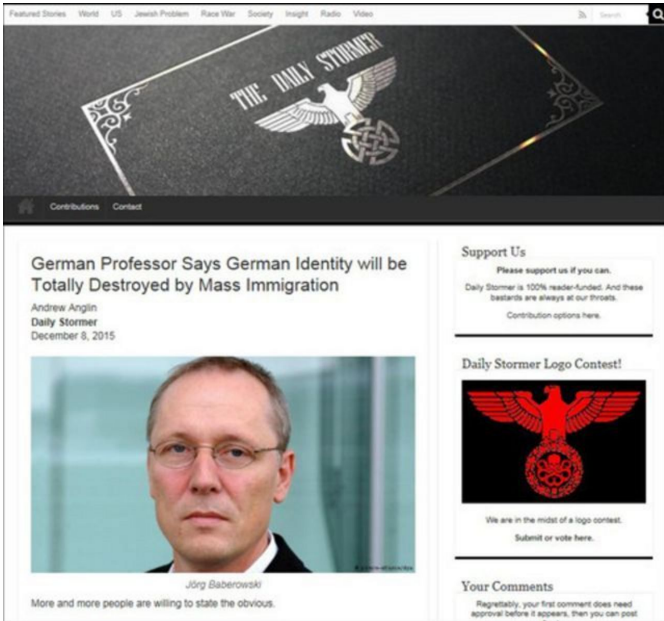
Featured Stories World US Jewish Problem Race War Society Insight Radio Video

Search

THE DAILY STORMER

Contributions Contact

German Professor Says German Identity will be Totally Destroyed by Mass Immigration

Andrew Anglin
Daily Stormer
December 8, 2015

Jörg Baberowski

More and more people are willing to state the obvious.

Support Us

Please support us if you can.

Daily Stormer is 100% reader-funded. And these bastards are always at our throats.

Contribution options here.

Daily Stormer Logo Contest!

We are in the midst of a logo contest.

Submit or vote here.

Your Comments

Regrettably, your first comment does need approval before it appears, then you can post